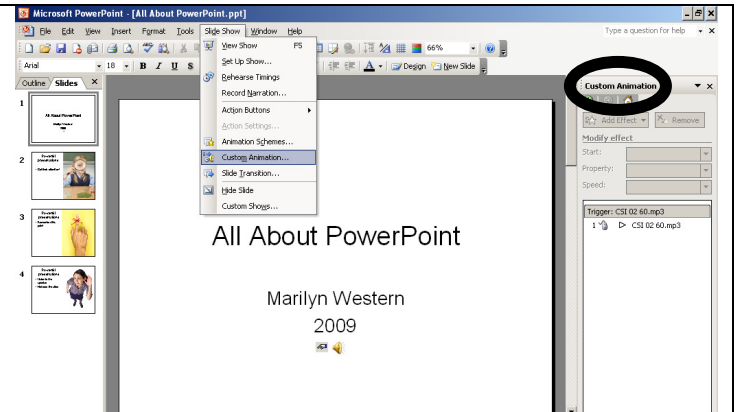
Microsoft PowerPoint - [All About PowerPoint.ppt]

File Edit View Insert Format Tools Slide Show Window Help

Type a question for help

Arial 18 B I U S

66%

Design New Slide

Outline Slides

View Show F5
Set Up Show...
Rehearse Timings
Record Narration...
Action Buttons
Action Settings...
Animation Schemes...
Custom Animation...
Slide Transition...
Hide Slide
Custom Shows...

1 All About PowerPoint
2
3
4

All About PowerPoint

Marilyn Western

2009

Custom Animation

Add Effect Remove

Modify effect

Start:

Property:

Speed:

Trigger: CSI 02 60.mp3

1 CSI 02 60.mp3